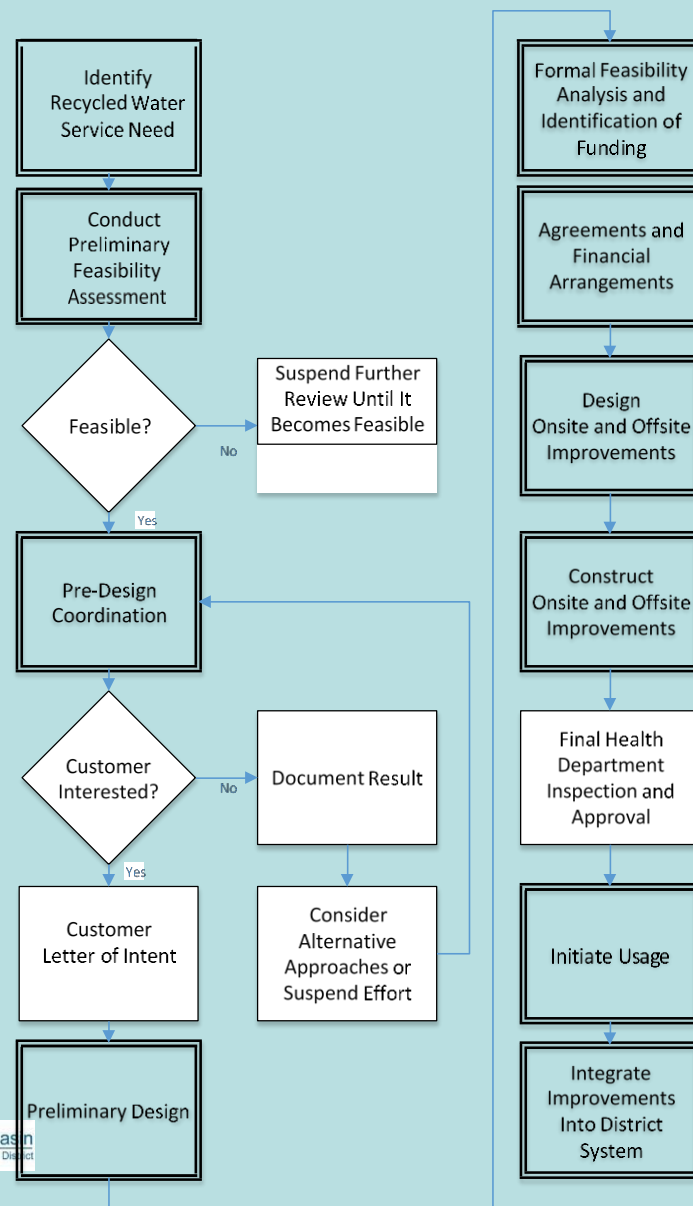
Identify Recycled Water Service Need

Conduct Preliminary Feasibility Assessment

Feasible?

No

Suspend Further Review Until It Becomes Feasible

Yes

Pre-Design Coordination

Customer Interested?

No

Document Result

Yes

Customer Letter of Intent

Consider Alternative Approaches or Suspend Effort

Preliminary Design

asin
District

Formal Feasibility Analysis and Identification of Funding

Agreements and Financial Arrangements

Design Onsite and Offsite Improvements

Construct Onsite and Offsite Improvements

Final Health Department Inspection and Approval

Initiate Usage

Integrate Improvements Into District System